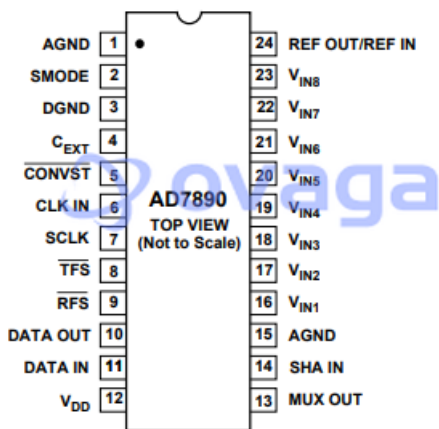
AGND 1
SMODE 2
DGND 3
$C_{EXT}$ 4
$\overline{CONVST}$ 5
CLK IN 6
SCLK 7
$\overline{TFS}$ 8
$\overline{RFS}$ 9
DATA OUT 10
DATA IN 11
$V_{DD}$ 12

AD7890
TOP VIEW
(Not to Scale)

24 REF OUT/REF IN
23 $V_{IN8}$
22 $V_{IN7}$
21 $V_{IN6}$
20 $V_{IN5}$
19 $V_{IN4}$
18 $V_{IN3}$
17 $V_{IN2}$
16 $V_{IN1}$
15 AGND
14 SHA IN
13 MUX OUT

ovaga